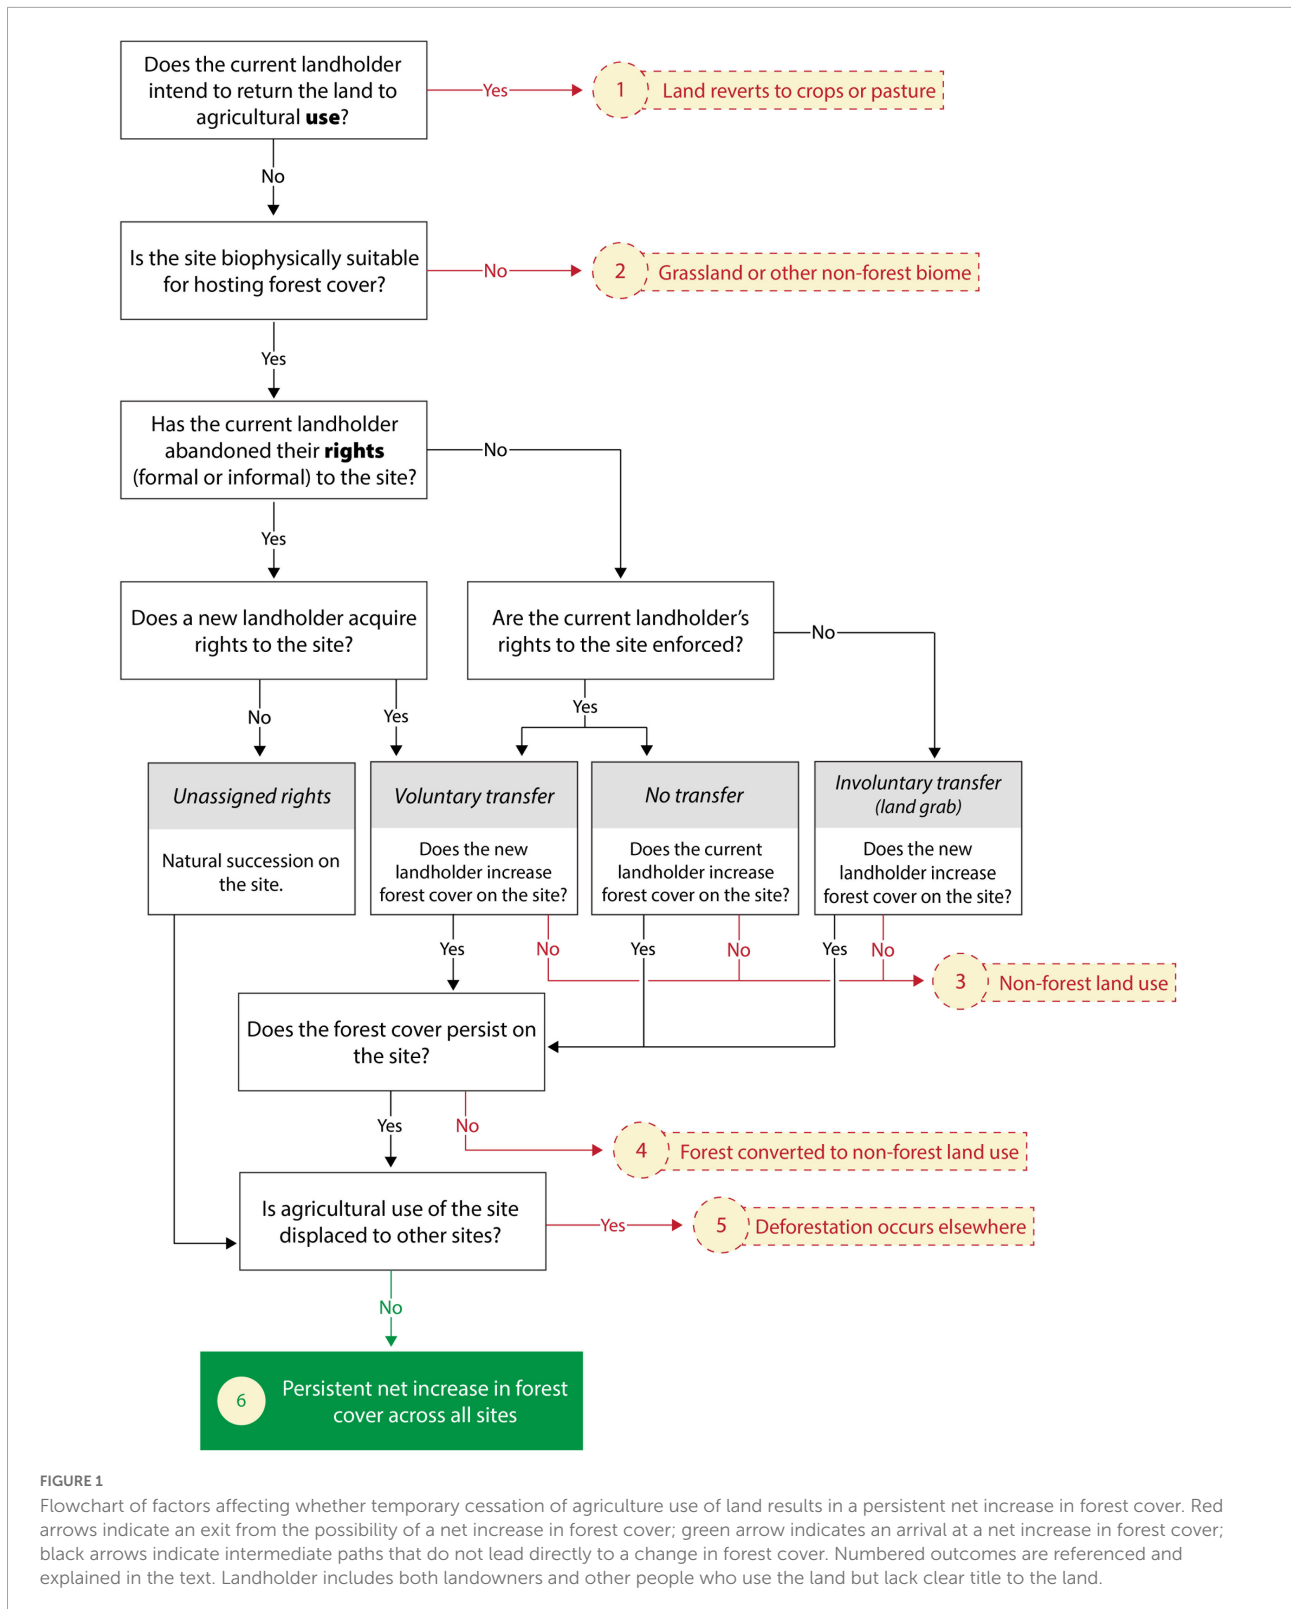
Does the current landholder intend to return the land to agricultural **use**?

Yes

1 Land reverts to crops or pasture

No

Is the site biophysically suitable for hosting forest cover?

No

2 Grassland or other non-forest biome

Yes

Has the current landholder abandoned their **rights** (formal or informal) to the site?

No

Yes

Does a new landholder acquire rights to the site?

Are the current landholder's rights to the site enforced?

No

No

Yes

Yes

Unassigned rights

Natural succession on the site.

Voluntary transfer

Does the new landholder increase forest cover on the site?

No transfer

Does the current landholder increase forest cover on the site?

Involuntary transfer (land grab)

Does the new landholder increase forest cover on the site?

Yes

No

Yes

No

Yes

No

3 Non-forest land use

Does the forest cover persist on the site?

Yes

No

4 Forest converted to non-forest land use

Is agricultural use of the site displaced to other sites?

Yes

5 Deforestation occurs elsewhere

No

6 Persistent net increase in forest cover across all sites

FIGURE 1

Flowchart of factors affecting whether temporary cessation of agriculture use of land results in a persistent net increase in forest cover. Red arrows indicate an exit from the possibility of a net increase in forest cover; green arrow indicates an arrival at a net increase in forest cover; black arrows indicate intermediate paths that do not lead directly to a change in forest cover. Numbered outcomes are referenced and explained in the text. Landholder includes both landowners and other people who use the land but lack clear title to the land.